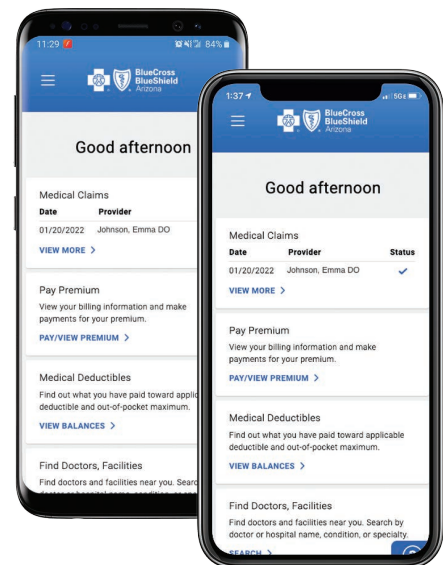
11:29
84%

BlueCross BlueShield Arizona

Good afternoon

Medical Claims
Date Provider
01/20/2022 Johnson, Emma DO
VIEW MORE >

Pay Premium
View your billing information and make payments for your premium.
PAY/VIEW PREMIUM >

Medical Deductibles
Find out what you have paid toward applic deductible and out-of-pocket maximum.
VIEW BALANCES >

Find Doctors, Facilities
Find doctors and facilities near you. Searc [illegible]

1:37
5G

BlueCross BlueShield Arizona

Good afternoon

Medical Claims
| Date | Provider | Status |
|---|---|---|
| 01/20/2022 | Johnson, Emma DO | ✓ |

VIEW MORE >

Pay Premium
View your billing information and make payments for your premium.
PAY/VIEW PREMIUM >

Medical Deductibles
Find out what you have paid toward applicable deductible and out-of-pocket maximum.
VIEW BALANCES >

Find Doctors, Facilities
Find doctors and facilities near you. Search by doctor or hospital name, condition, or specialty.
SEARCH >